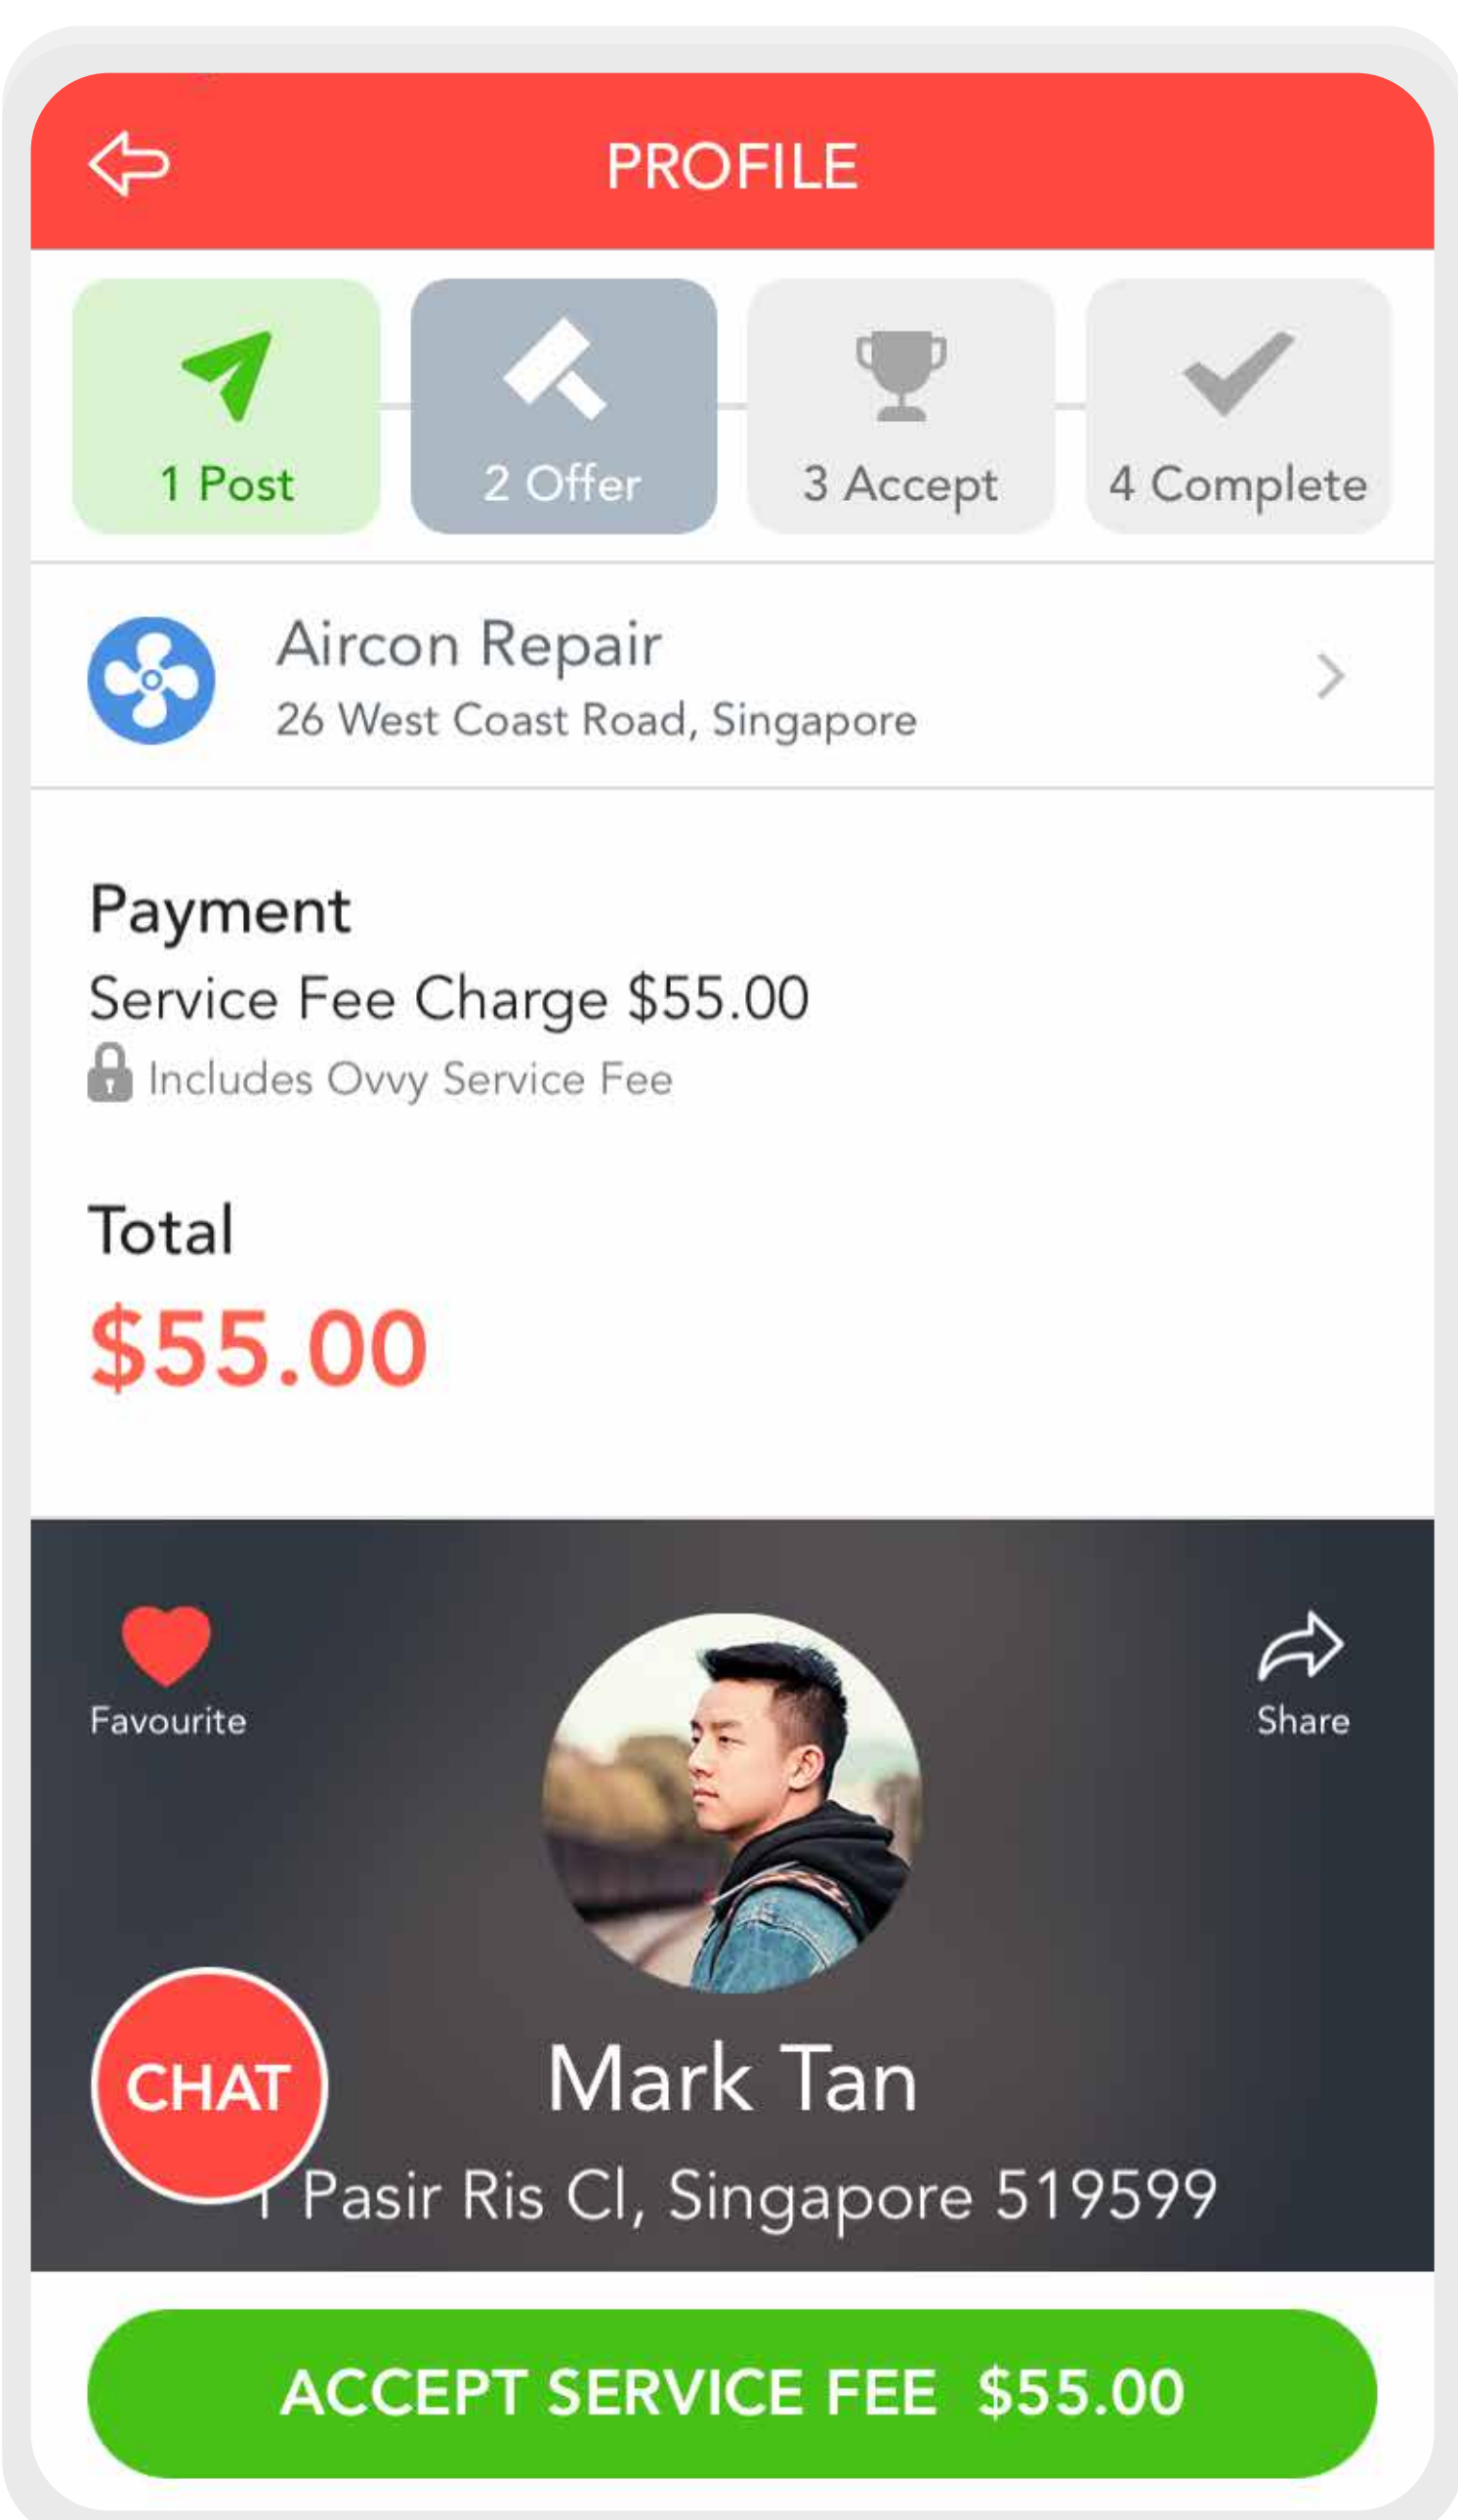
PROFILE

1 Post

2 Offer

3 Accept

4 Complete

Aircon Repair
26 West Coast Road, Singapore

Payment
Service Fee Charge $55.00
Includes Ovvy Service Fee

Total
$55.00

Favourite

Share

CHAT

Mark Tan
1 Pasir Ris Cl, Singapore 519599

ACCEPT SERVICE FEE $55.00